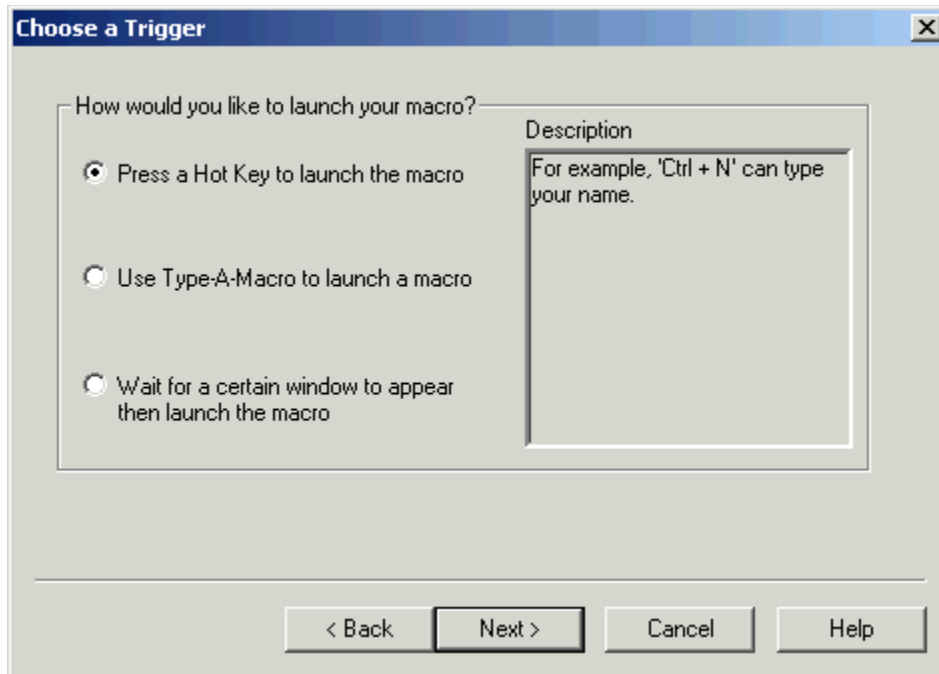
Choose a Trigger

X

How would you like to launch your macro?

Press a Hot Key to launch the macro

Use Type-A-Macro to launch a macro

Wait for a certain window to appear then launch the macro

Description

For example, 'Ctrl + N' can type your name.

< Back

Next >

Cancel

Help